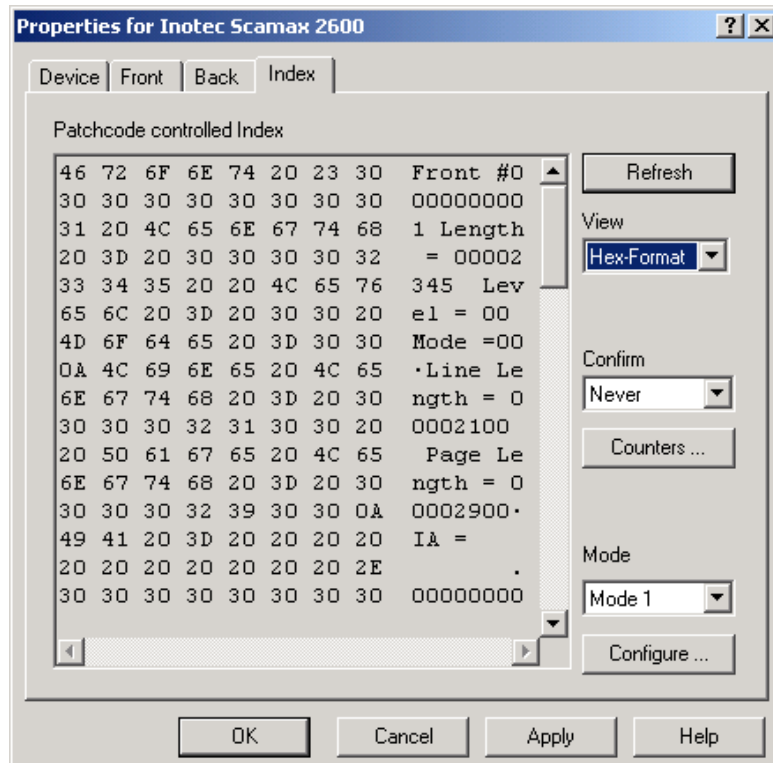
Properties for Inotec Scamax 2600

?

X

Device

Front

Back

Index

Patchcode controlled Index

46 72 6F 6E 74 20 23 30 Front #0
30 30 30 30 30 30 30 30 00000000
31 20 4C 65 6E 67 74 68 1 Length
20 3D 20 30 30 30 30 32 = 00002
33 34 35 20 20 4C 65 76 345 Lev
65 6C 20 3D 20 30 30 20 el = 00
4D 6F 64 65 20 3D 30 30 Mode =00
0A 4C 69 6E 65 20 4C 65 ·Line Le
6E 67 74 68 20 3D 20 30 ngth = 0
30 30 30 32 31 30 30 20 0002100
20 50 61 67 65 20 4C 65 Page Le
6E 67 74 68 20 3D 20 30 ngth = 0
30 30 30 32 39 30 30 0A 0002900·
49 41 20 3D 20 20 20 20 IA =
20 20 20 20 20 20 20 2E .
30 30 30 30 30 30 30 30 00000000

Refresh

View

Hex-Format

Confirm

Never

Counters ...

Mode

Mode 1

Configure ...

OK

Cancel

Apply

Help